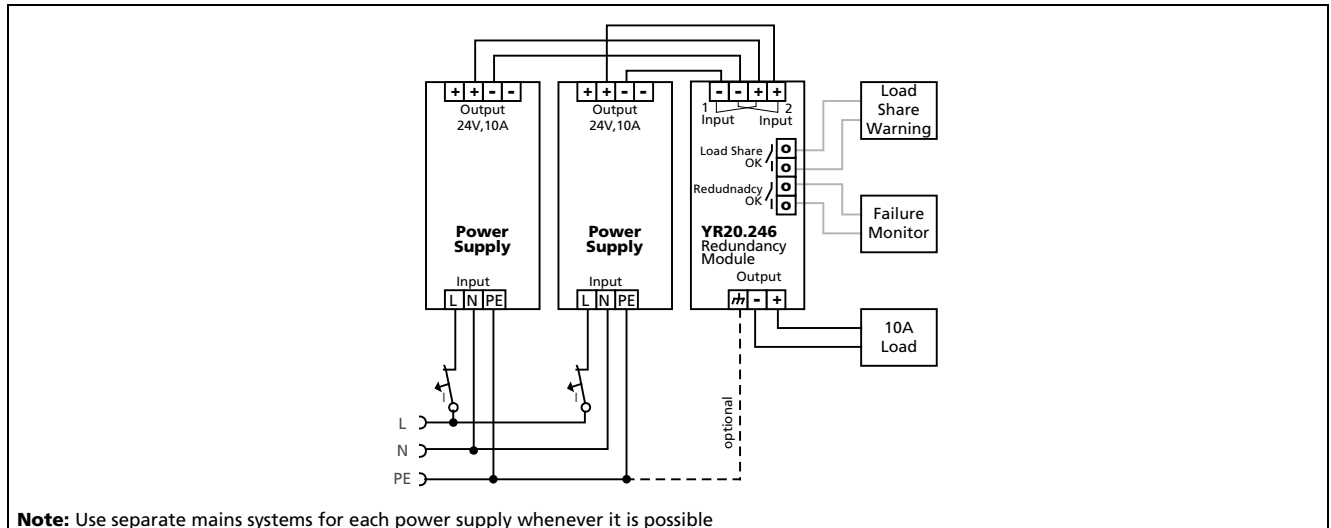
+ + - -
Output
24V,10A

Power Supply

Input
L N PE

+ + - -
Output
24V,10A

Power Supply

Input
L N PE

- - + +
1 2
Input Input

Load Share OK

Redudnadcy OK

YR20.246
Redundancy Module

Output
- +

Load Share Warning

Failure Monitor

10A Load

optional

L
N
PE

**Note:** Use separate mains systems for each power supply whenever it is possible